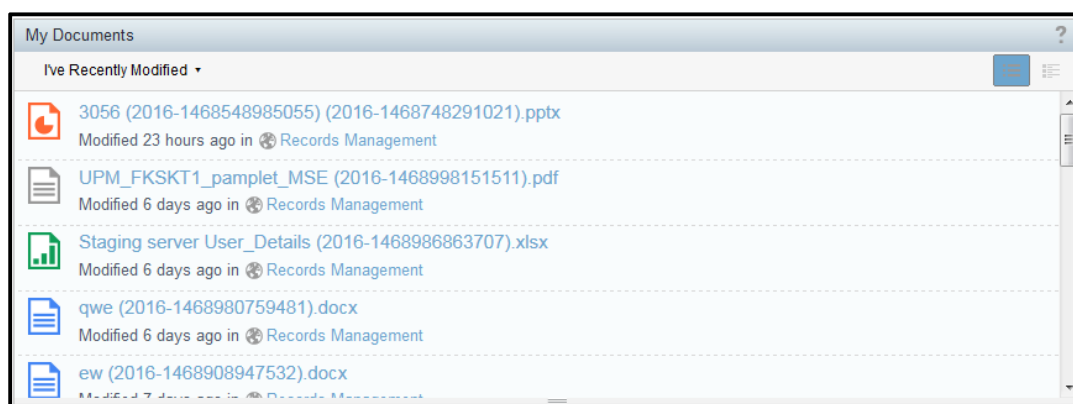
My Documents

?

I've Recently Modified ▾

3056 (2016-1468548985055) (2016-1468748291021).pptx
Modified 23 hours ago in Records Management

UPM_FKSKT1_pamplet_MSE (2016-1468998151511).pdf
Modified 6 days ago in Records Management

Staging server User_Details (2016-1468986863707).xlsx
Modified 6 days ago in Records Management

qwe (2016-1468980759481).docx
Modified 6 days ago in Records Management

ew (2016-1468908947532).docx
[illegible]